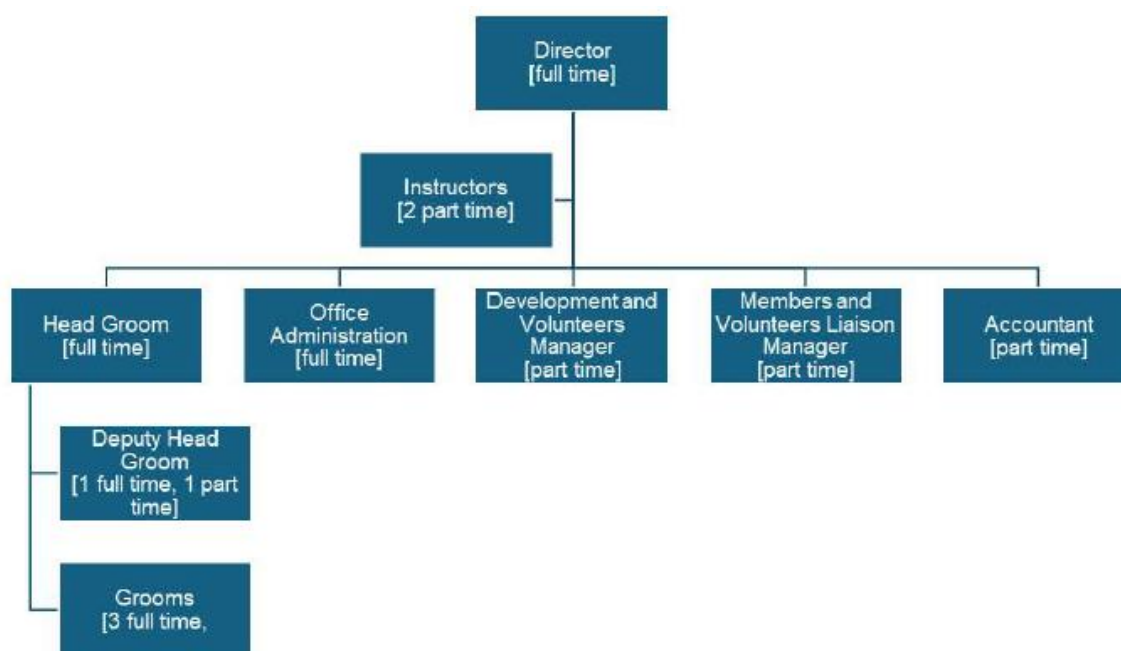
Director
[full time]

Instructors
[2 part time]

Head Groom
[full time]

Office Administration
[full time]

Development and Volunteers Manager
[part time]

Members and Volunteers Liaison Manager
[part time]

Accountant
[part time]

Deputy Head Groom
[1 full time, 1 part time]

Grooms
[3 full time,